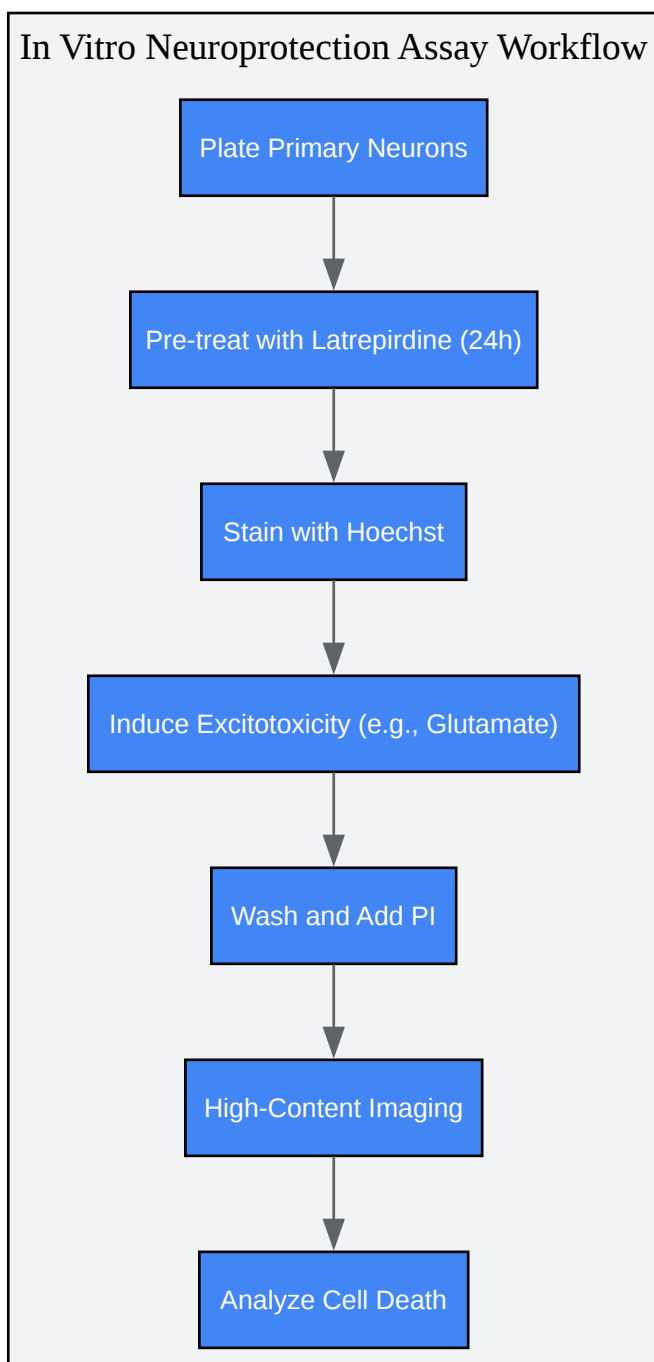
In Vitro Neuroprotection Assay Workflow

Plate Primary Neurons

Pre-treat with Latrepirdine (24h)

Stain with Hoechst

Induce Excitotoxicity (e.g., Glutamate)

Wash and Add PI

High-Content Imaging

Analyze Cell Death